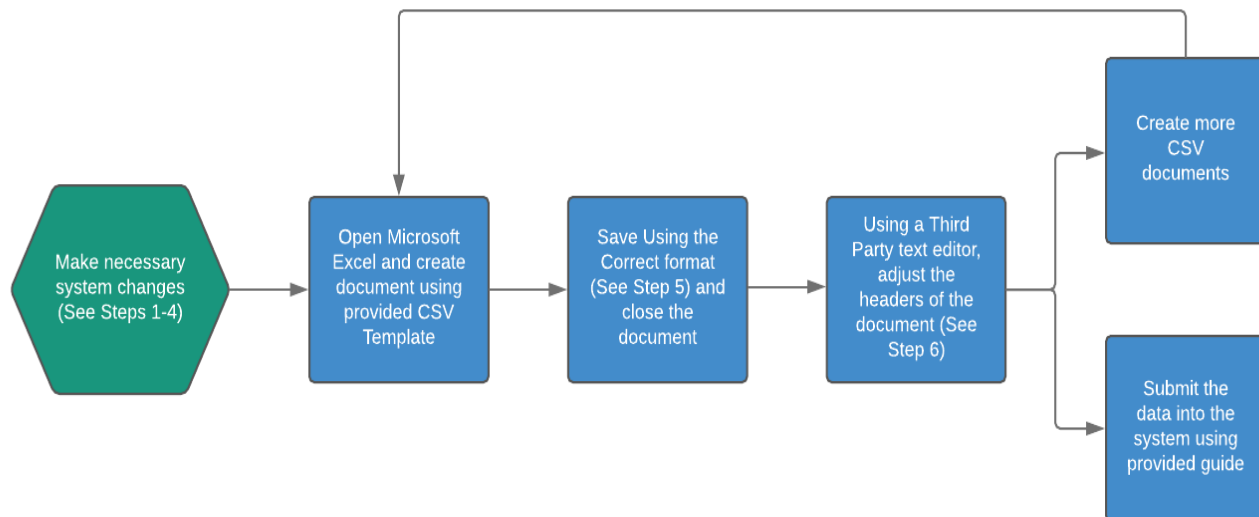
Make necessary system changes (See Steps 1-4)

Open Microsoft Excel and create document using provided CSV Template

Save Using the Correct format (See Step 5) and close the document

Using a Third Party text editor, adjust the headers of the document (See Step 6)

Create more CSV documents

Submit the data into the system using provided guide